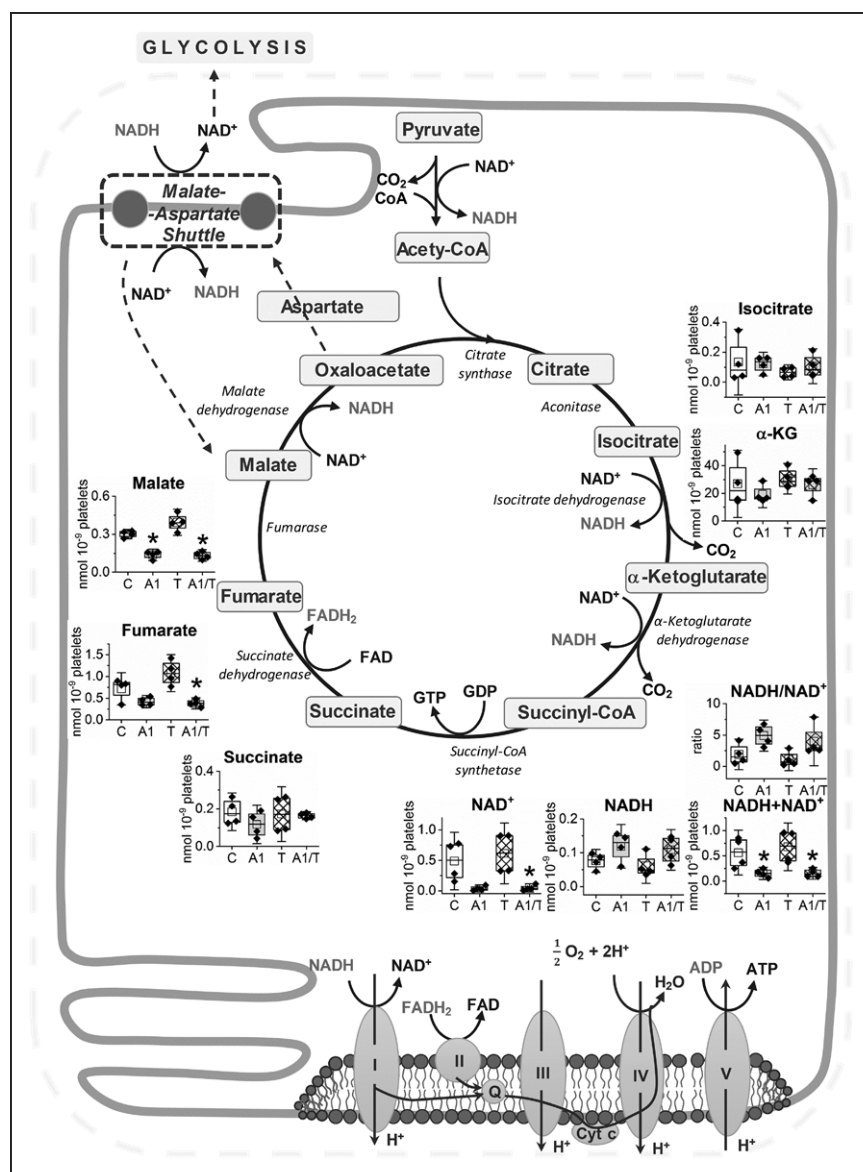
GLYCOLYSIS

NADH
$NAD^+$

Malate-
-Aspartate
Shuttle

$NAD^+$
NADH

Pyruvate
$NAD^+$
$CO_2$
CoA
NADH
Acety-CoA

Aspartate

Oxaloacetate
Citrate synthase
Citrate
Aconitase
Malate dehydrogenase
NADH
$NAD^+$
Malate
Fumarase
Isocitrate
$NAD^+$
Isocitrate dehydrogenase
NADH
$CO_2$
α-Ketoglutarate
$NAD^+$
NADH
α-Ketoglutarate dehydrogenase
$CO_2$
Fumarate
$FADH_2$
FAD
Succinate dehydrogenase
Succinate
GTP
GDP
Succinyl-CoA
Succinyl-CoA synthetase

Isocitrate
nmol $10^{-9}$ platelets
0.4
0.2
0.0
C A1 T A1/T

α-KG
nmol $10^{-9}$ platelets
40
20
0
C A1 T A1/T

Malate
nmol $10^{-9}$ platelets
0.6
0.3
0.0
*
*
C A1 T A1/T

Fumarate
nmol $10^{-9}$ platelets
1.5
1.0
0.5
0.0
*
C A1 T A1/T

NADH/$NAD^+$
ratio
10
5
0
C A1 T A1/T

Succinate
nmol $10^{-9}$ platelets
0.4
0.2
0.0
C A1 T A1/T

$NAD^+$
nmol $10^{-9}$ platelets
1.0
0.5
0.0
*
C A1 T A1/T

NADH
nmol $10^{-9}$ platelets
0.2
0.1
0.0
C A1 T A1/T

NADH+$NAD^+$
nmol $10^{-9}$ platelets
1.5
1.0
0.5
0.0
*
*
C A1 T A1/T

NADH
$NAD^+$
$FADH_2$
FAD
$\frac{1}{2}$ $O_2$ + $2H^+$
$H_2O$
ADP
ATP
I
II
Q
III
IV
V
Cyt c
$H^+$
$H^+$
$H^+$
$H^+$